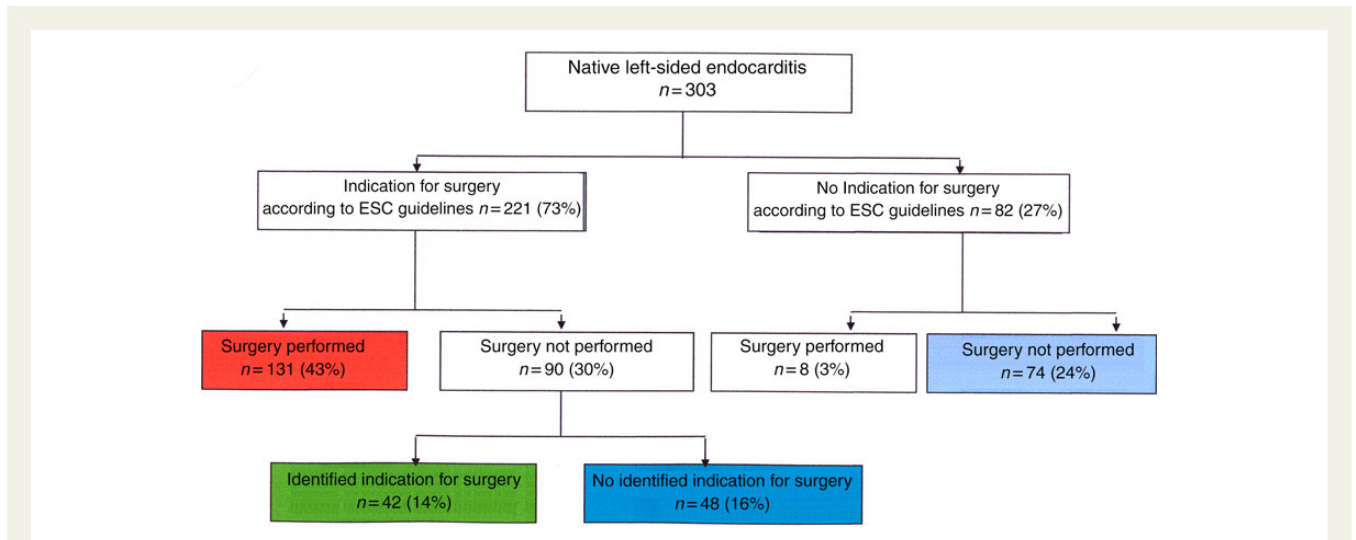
Native left-sided endocarditis
$n = 303$

Indication for surgery
according to ESC guidelines $n = 221$ (73%)

No Indication for surgery
according to ESC guidelines $n = 82$ (27%)

Surgery performed
$n = 131$ (43%)

Surgery not performed
$n = 90$ (30%)

Surgery performed
$n = 8$ (3%)

Surgery not performed
$n = 74$ (24%)

Identified indication for surgery
$n = 42$ (14%)

No identified indication for surgery
$n = 48$ (16%)